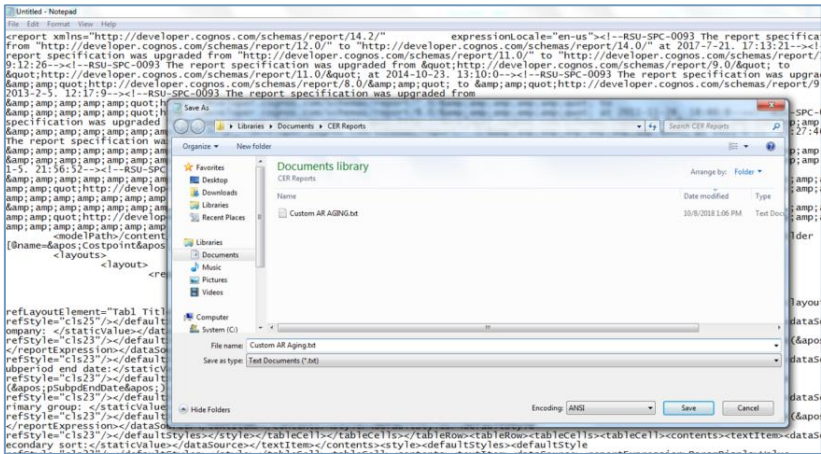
Untitled - Notepad
File Edit Format View Help
<report xmlns="http://developer.cognos.com/schemas/report/14.2/" expressionLocale="en-us"><!--RSU-SPC-0093 The report specifica
from "http://developer.cognos.com/schemas/report/12.0/" to "http://developer.cognos.com/schemas/report/14.0/" at 2017-7-21. 17:13:21--><!
report specification was upgraded from "http://developer.cognos.com/schemas/report/11.0/" to "http://developer.cognos.com/schemas/report/1
9:12:26--><!--RSU-SPC-0093 The report specification was upgraded from &quot;http://developer.cognos.com/schemas/report/9.0/&quot; to
&quot;http://developer.cognos.com/schemas/report/11.0/&quot; at 2014-10-23. 13:10:0--><!--RSU-SPC-0093 The report specification was upgra
&amp;amp;quot;http://developer.cognos.com/schemas/report/8.0/&amp;quot; to &amp;quot;http://developer.cognos.com/schemas/report/9.0/
&amp;amp;amp;amp;amp;quot;h
&amp;amp;amp;amp;amp;quot;h
specification was upgraded
&amp;amp;amp;amp;amp;amp;am
The report specification wa
&amp;amp;amp;amp;amp;amp;am
&amp;amp;amp;amp;amp;amp;am
2013-2-5. 12:17:9--><!--RSU-SPC-0093 The report specification was upgraded from
1-5. 21:56:52--><!--RSU-SPC
amp;amp;quot;http://develop
amp;amp;amp;amp;amp;amp;am
amp;amp;quot;http://develop
amp;amp;amp;amp;amp;amp;am
<modelPath></content
[@name=&apos;Costpoint&apos
<layouts>
<layout>
<re
refLayoutElement="Tab1 Title
refStyle="cls25"/></default
ompany: </staticValue></dat
refStyle="cls23"/></default
</reportExpression></dataSo
refStyle="cls23"/></default
ubperiod end date:</staticV
refStyle="cls23"/></default
(&apos;pSubpdEndDate&apos;)
refStyle="cls23"/></default
rimary group: </staticValue
refStyle="cls23"/></default
</reportExpression></dataSo
refStyle="cls23"/></defaultStyles></style></tableCells></tableRow><tableRow><tableCells><tableCell><contents><textItem><dataS
econdary sort:</staticValue></dataSource></textItem></contents><style><defaultStyles><defaultStyle

Save As
Libraries ▸ Documents ▸ CER Reports
Search CER Reports
Organize ▾ New folder
Favorites
Desktop
Downloads
Libraries
Recent Places
Libraries
Documents
Music
Pictures
Videos
Computer
System (C:)
Documents library
CER Reports
Arrange by: Folder ▾
Name
Date modified
Type
Custom AR AGING.txt
10/8/2018 1:06 PM
Text Doc
File name: Custom AR Aging.txt
Save as type: Text Documents (*.txt)
Hide Folders
Encoding: ANSI
Save
Cancel